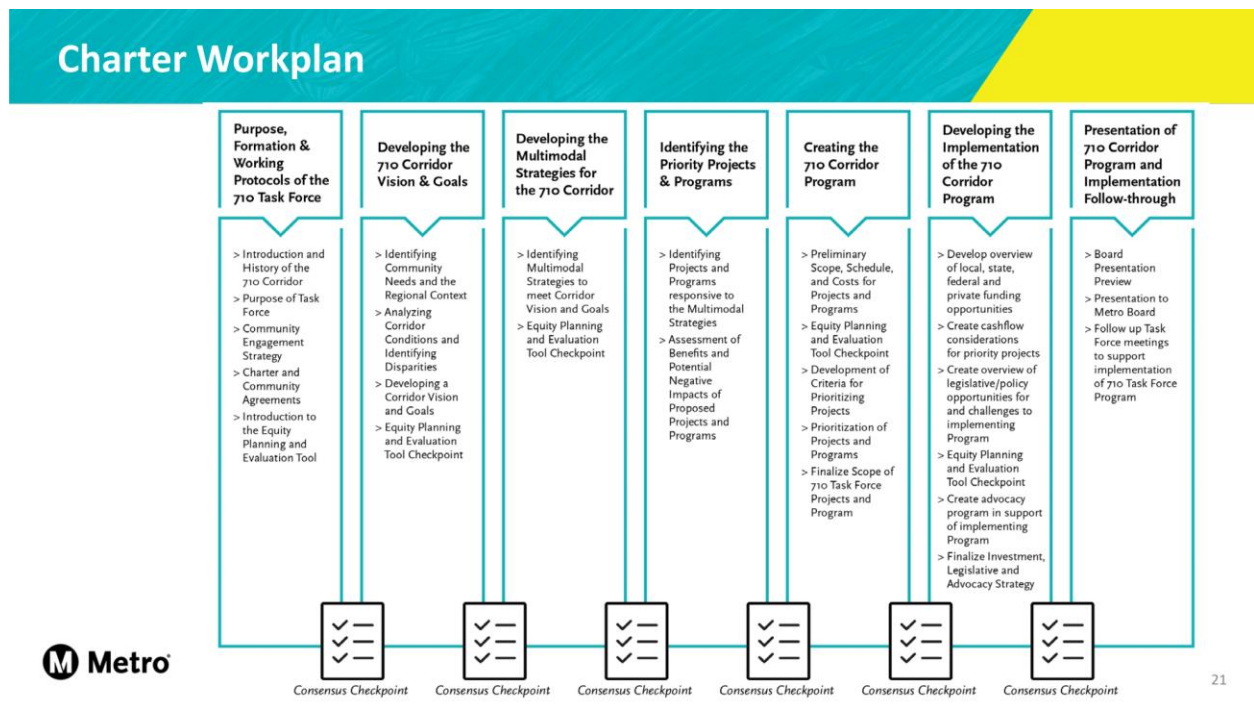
Charter Workplan

Purpose, Formation & Working Protocols of the 710 Task Force

> Introduction and History of the 710 Corridor
> Purpose of Task Force
> Community Engagement Strategy
> Charter and Community Agreements
> Introduction to the Equity Planning and Evaluation Tool

Developing the 710 Corridor Vision & Goals

> Identifying Community Needs and the Regional Context
> Analyzing Corridor Conditions and Identifying Disparities
> Developing a Corridor Vision and Goals
> Equity Planning and Evaluation Tool Checkpoint

Developing the Multimodal Strategies for the 710 Corridor

> Identifying Multimodal Strategies to meet Corridor Vision and Goals
> Equity Planning and Evaluation Tool Checkpoint

Identifying the Priority Projects & Programs

> Identifying Projects and Programs responsive to the Multimodal Strategies
> Assessment of Benefits and Potential Negative Impacts of Proposed Projects and Programs

Creating the 710 Corridor Program

> Preliminary Scope, Schedule, and Costs for Projects and Programs
> Equity Planning and Evaluation Tool Checkpoint
> Development of Criteria for Prioritizing Projects
> Prioritization of Projects and Programs
> Finalize Scope of 710 Task Force Projects and Program

Developing the Implementation of the 710 Corridor Program

> Develop overview of local, state, federal and private funding opportunities
> Create cashflow considerations for priority projects
> Create overview of legislative/policy opportunities for and challenges to implementing Program
> Equity Planning and Evaluation Tool Checkpoint
> Create advocacy program in support of implementing Program
> Finalize Investment, Legislative and Advocacy Strategy

Presentation of 710 Corridor Program and Implementation Follow-through

> Board Presentation Preview
> Presentation to Metro Board
> Follow up Task Force meetings to support implementation of 710 Task Force Program

Consensus Checkpoint
Consensus Checkpoint
Consensus Checkpoint
Consensus Checkpoint
Consensus Checkpoint
Consensus Checkpoint

Metro

21